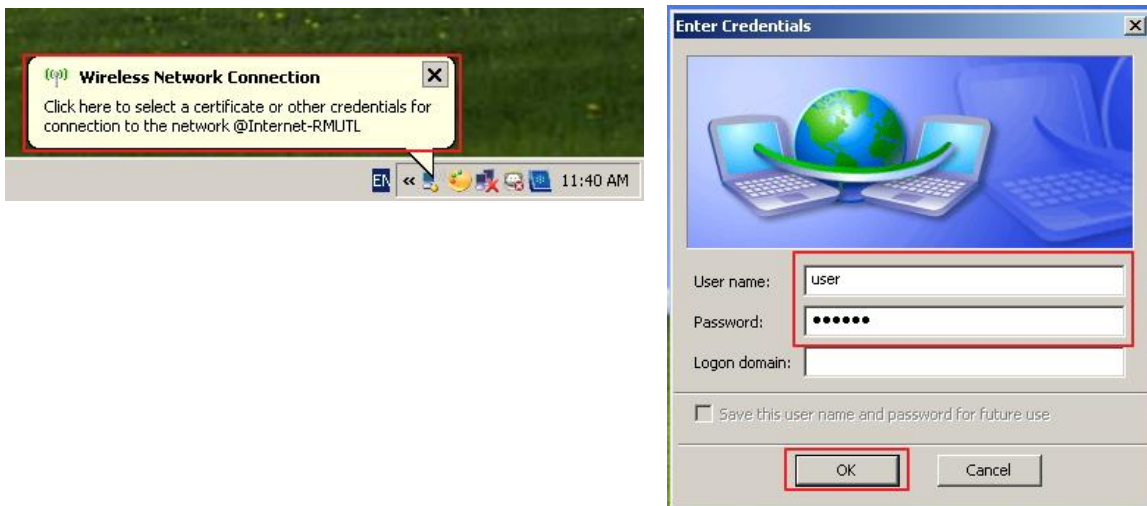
Wireless Network Connection

Click here to select a certificate or other credentials for connection to the network @Internet-RMUTL

EN « 11:40 AM

Enter Credentials

User name: user

Password: ••••••

Logon domain:

Save this user name and password for future use

OK

Cancel